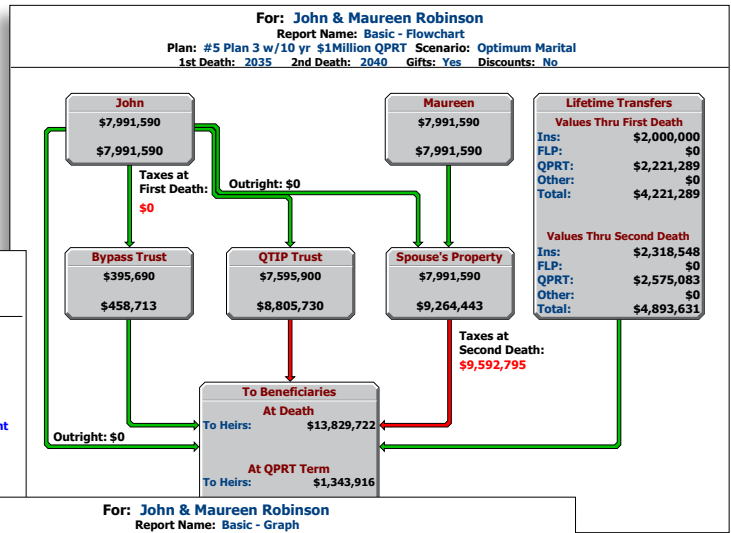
For: John & Maureen Robinson
Report Name: Basic - Flowchart
Plan: #5 Plan 3 w/10 yr $1Million QPRT Scenario: Optimum Marital
1st Death: 2035 2nd Death: 2040 Gifts: Yes Discounts: No

John
$7,991,590
$7,991,590

Maureen
$7,991,590
$7,991,590

Lifetime Transfers
Values Thru First Death

| | |
|---|---|
| Ins: | $2,000,000 |
| FLP: | $0 |
| QPRT: | $2,221,289 |
| Other: | $0 |
| Total: | $4,221,289 |

Values Thru Second Death

| | |
|---|---|
| Ins: | $2,318,548 |
| FLP: | $0 |
| QPRT: | $2,575,083 |
| Other: | $0 |
| Total: | $4,893,631 |

Taxes at First Death:
$0

Outright: $0

Bypass Trust
$395,690
$458,713

QTIP Trust
$7,595,900
$8,805,730

Spouse's Property
$7,991,590
$9,264,443

Taxes at Second Death:
$9,592,795

nt

Outright: $0

To Beneficiaries
At Death
To Heirs: $13,829,722
At QPRT Term
To Heirs: $1,343,916

For: John & Maureen Robinson
Report Name: Basic - Graph